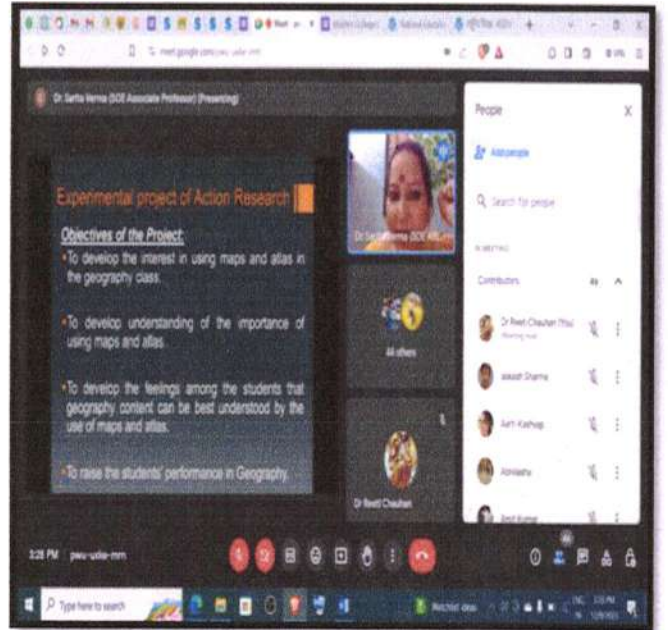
meet.google.com/pwu-uske-mm

Dr Sarita Verma (DOE Associate Professor) (Presenting)

Experimental project of Action Research

Objectives of the Project:

• To develop the interest in using maps and atlas in the geography class.

• To develop understanding of the importance of using maps and atlas.

• To develop the feelings among the students that geography content can be best understood by the use of maps and atlas.

• To raise the students' performance in Geography.

Dr Sarita Verma (DOE Asso...

44 others

Dr Reeti Chauhan

People

Add people

Search for people

IN MEETING

Contributors

Dr Reeti Chauhan (You)
Meeting host

aakash Sharma

Aarti Kashyap

Abhilasha

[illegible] Kumar

3:28 PM pwu-uske-mm

Type here to search